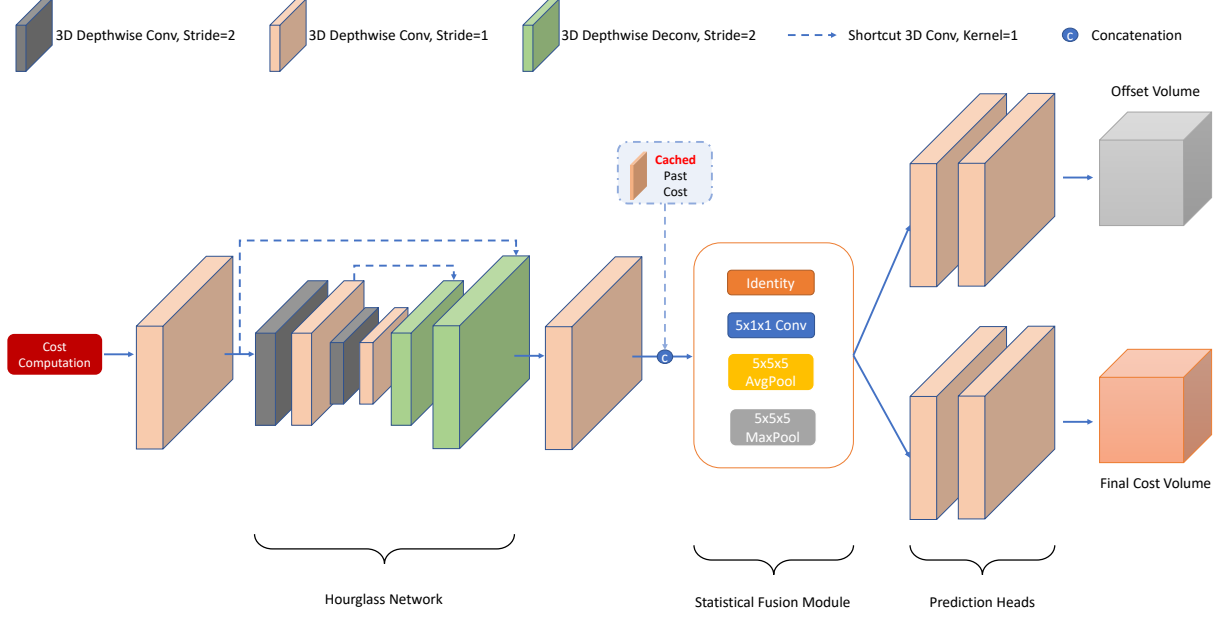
3D Depthwise Conv, Stride=2
3D Depthwise Conv, Stride=1
3D Depthwise Deconv, Stride=2
Shortcut 3D Conv, Kernel=1
c Concatenation

Cached
Past
Cost

Offset Volume

Cost Computation

c

Identity
5x1x1 Conv
5x5x5 AvgPool
5x5x5 MaxPool

Final Cost Volume

Hourglass Network
Statistical Fusion Module
Prediction Heads